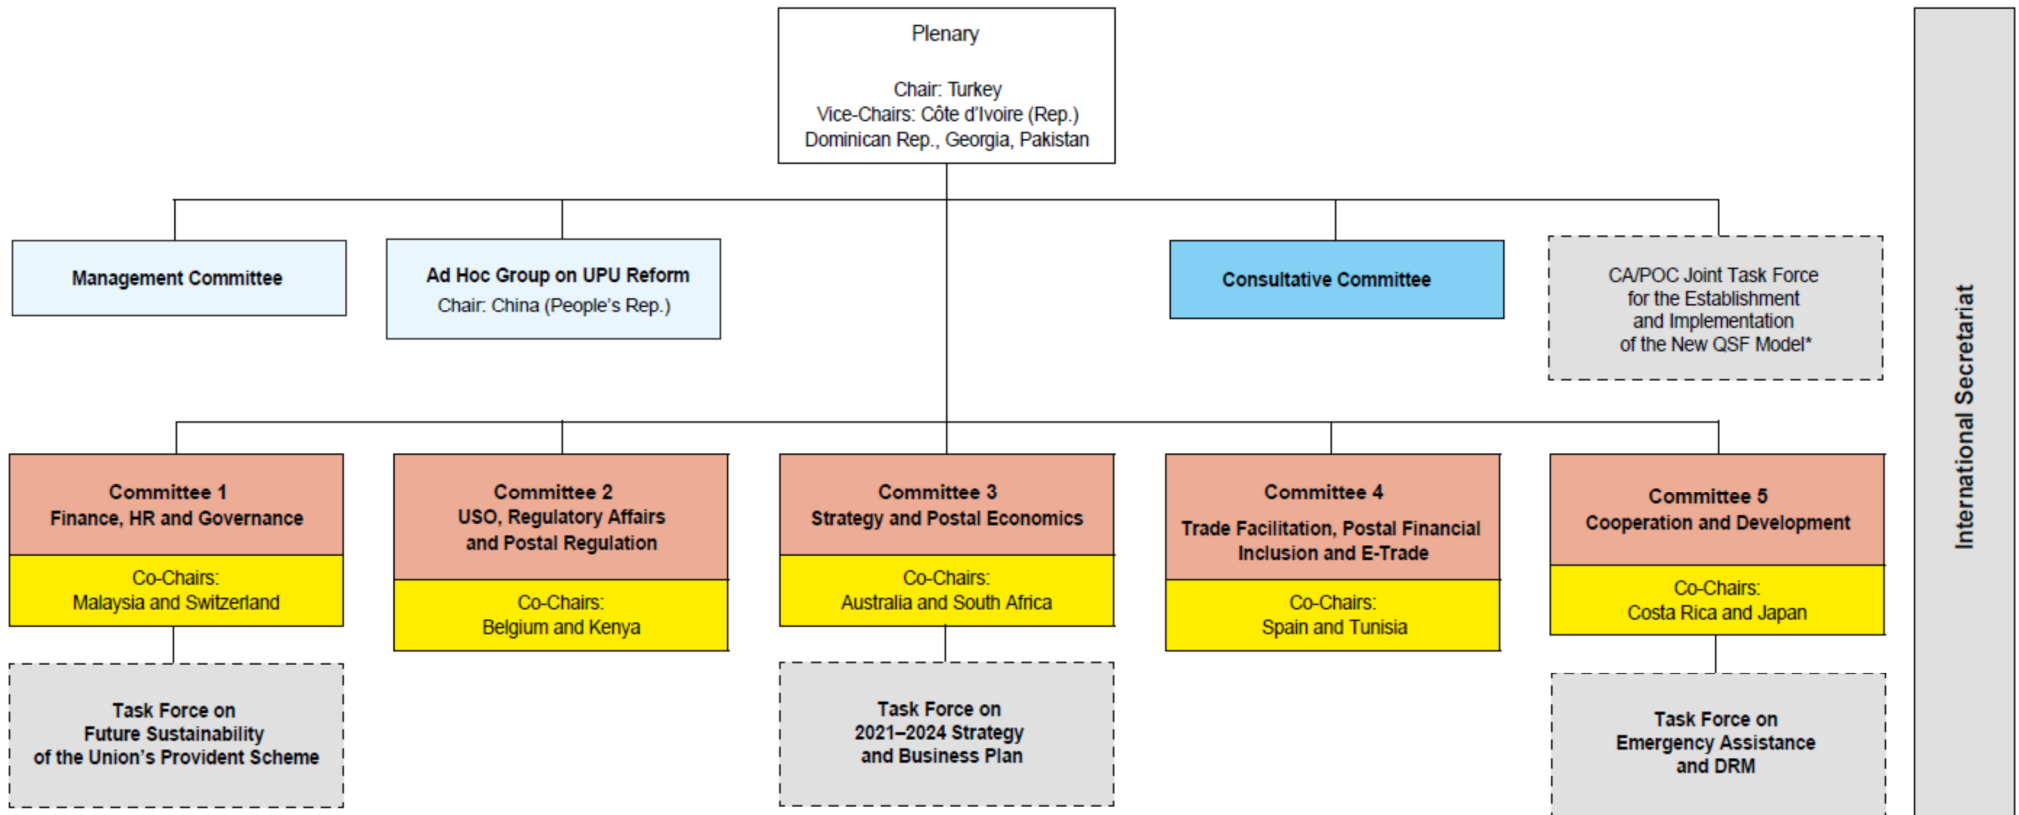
Plenary

Chair: Turkey
Vice-Chairs: Côte d'Ivoire (Rep.)
Dominican Rep., Georgia, Pakistan

Management Committee

Ad Hoc Group on UPU Reform
Chair: China (People's Rep.)

Consultative Committee

CA/POC Joint Task Force for the Establishment and Implementation of the New QSF Model*

International Secretariat

Committee 1
Finance, HR and Governance
Co-Chairs:
Malaysia and Switzerland

Committee 2
USO, Regulatory Affairs and Postal Regulation
Co-Chairs:
Belgium and Kenya

Committee 3
Strategy and Postal Economics
Co-Chairs:
Australia and South Africa

Committee 4
Trade Facilitation, Postal Financial Inclusion and E-Trade
Co-Chairs:
Spain and Tunisia

Committee 5
Cooperation and Development
Co-Chairs:
Costa Rica and Japan

Task Force on Future Sustainability of the Union's Provident Scheme

Task Force on 2021–2024 Strategy and Business Plan

Task Force on Emergency Assistance and DRM